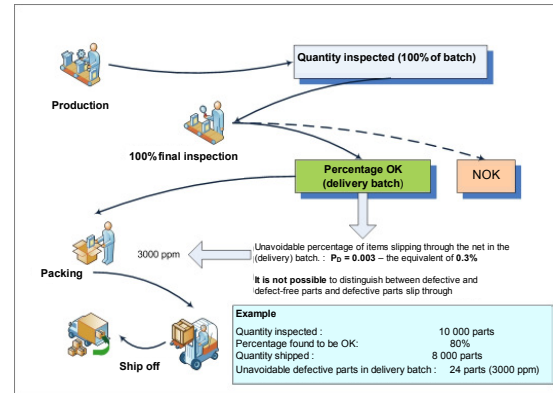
Quantity inspected (100% of batch)

Production

100% final inspection

Percentage OK (delivery batch)

NOK

3000 ppm

Unavoidable percentage of items slipping through the net in the (delivery) batch. : $P_D$ = 0.003 – the equivalent of 0.3%

It is not possible to distinguish between defective and defect-free parts and defective parts slip through

Packing

Example

Quantity inspected : 10 000 parts
Percentage found to be OK: 80%
Quantity shipped : 8 000 parts
Unavoidable defective parts in delivery batch : 24 parts (3000 ppm)

Ship off